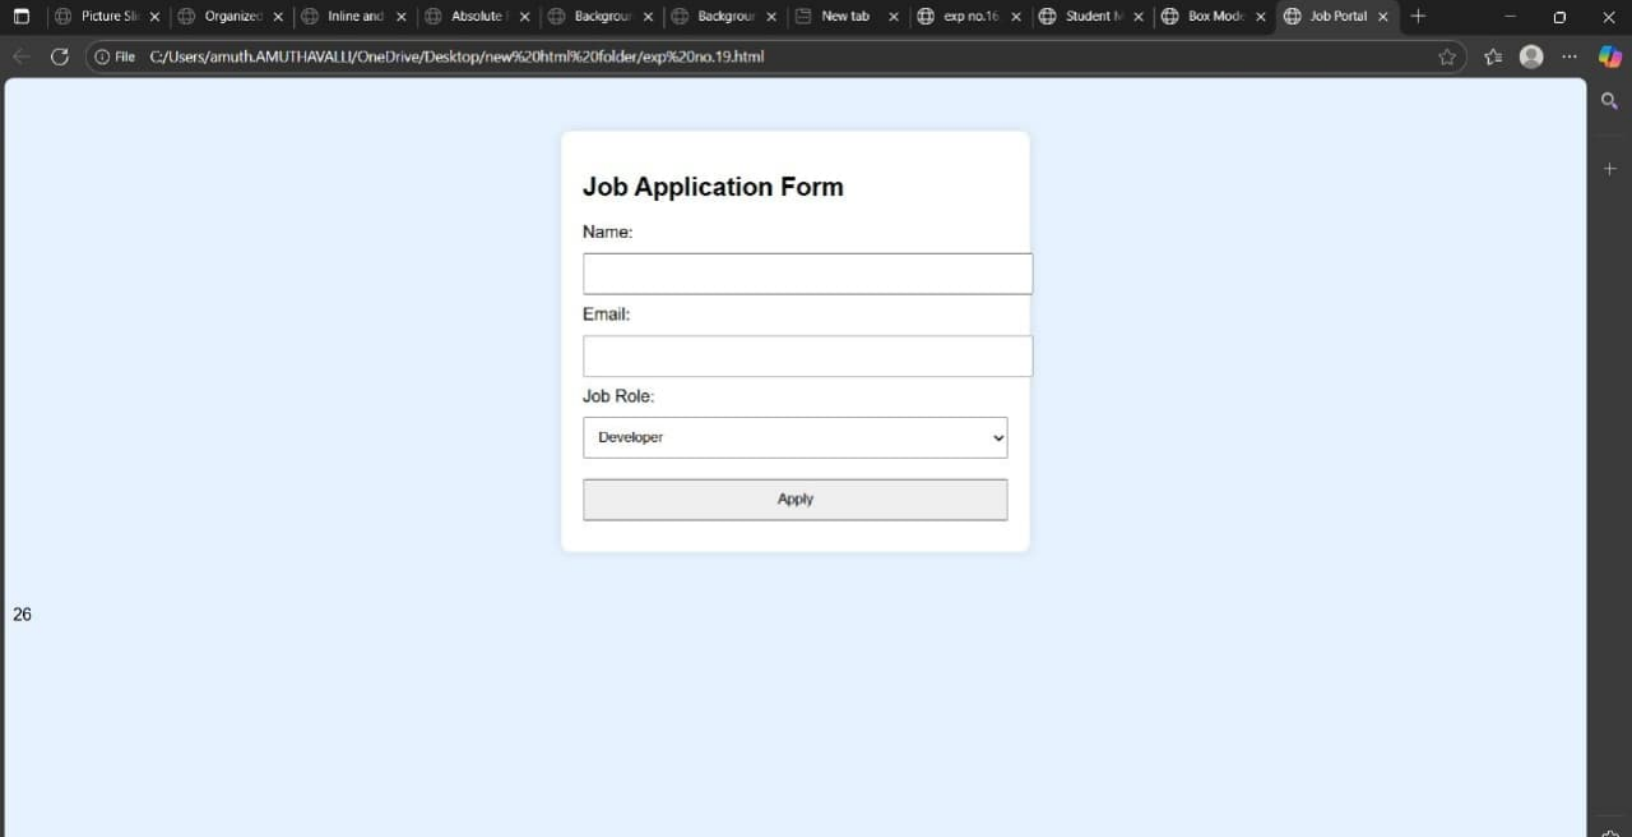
Picture Sli
Organized
Inline and
Absolute
Backgrour
Backgrour
New tab
exp no.16
Student M
Box Mode
Job Portal

File C:/Users/amuth.AMUTHAVALLI/OneDrive/Desktop/new%20html%20folder/exp%20no.19.html

Job Application Form

Name:

Email:

Job Role:

Developer

Apply

26